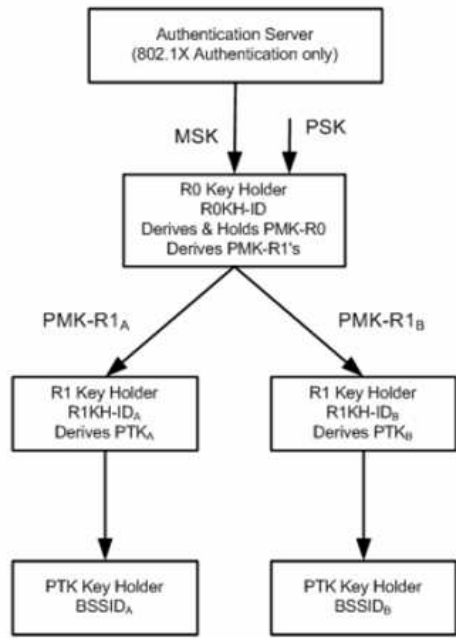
Authentication Server
(802.1X Authentication only)

MSK

PSK

R0 Key Holder
R0KH-ID
Derives & Holds PMK-R0
Derives PMK-R1's

PMK-R1$_A$

PMK-R1$_B$

R1 Key Holder
R1KH-ID$_A$
Derives PTK$_A$

R1 Key Holder
R1KH-ID$_B$
Derives PTK$_B$

PTK Key Holder
BSSID$_A$

PTK Key Holder
BSSID$_B$